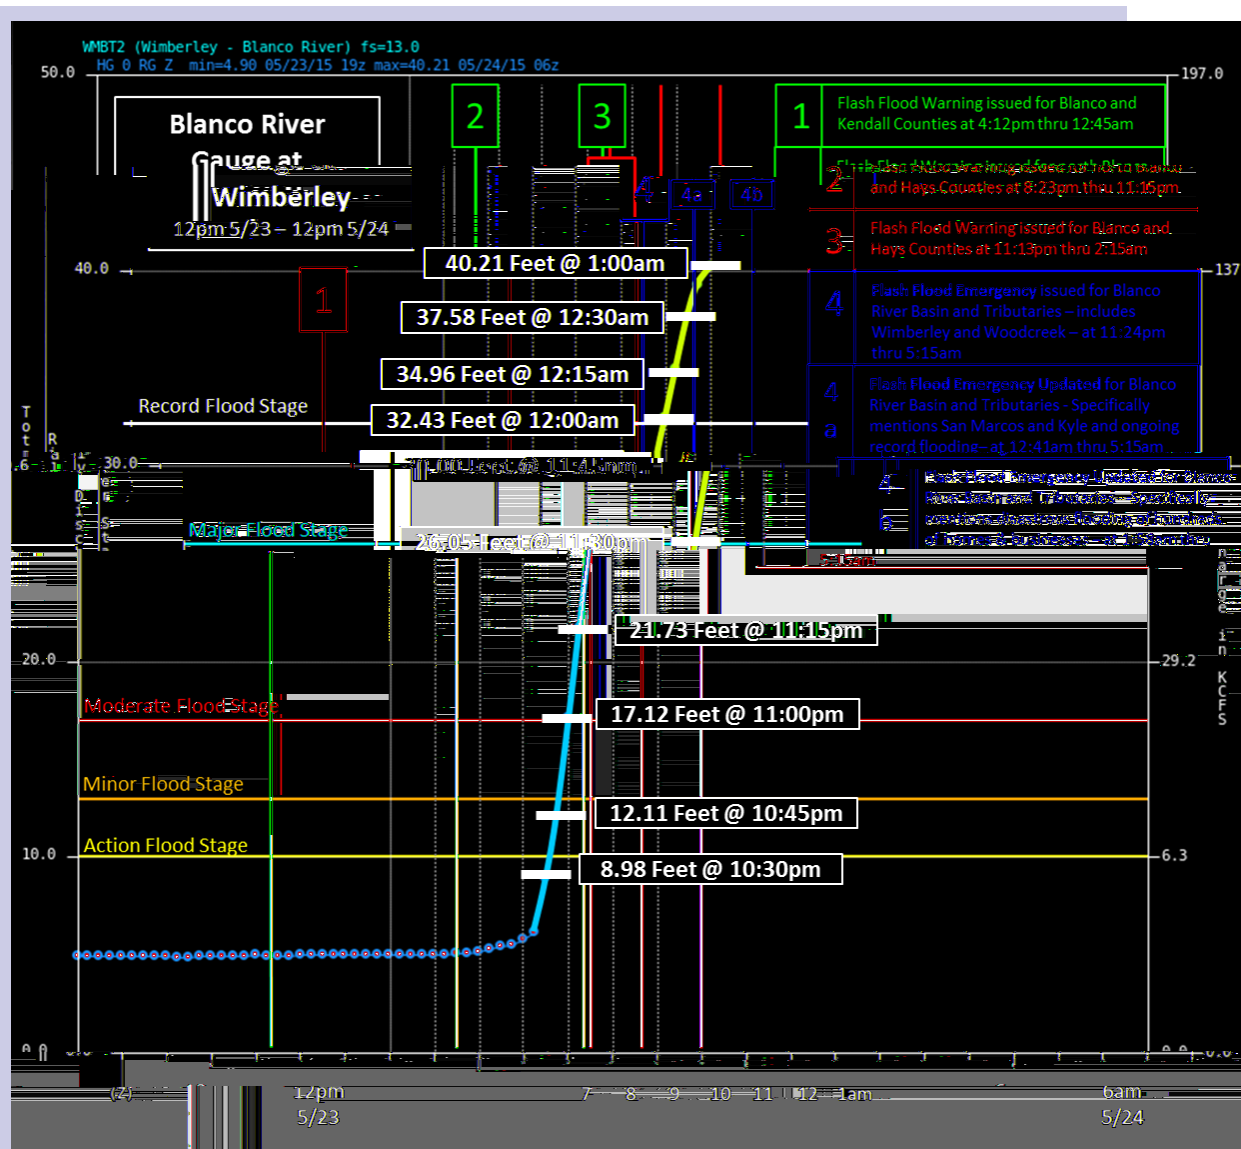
WMBT2 (Wimberley - Blanco River) fs=13.0
HG 0 RG Z min=4.90 05/23/15 19z max=40.21 05/24/15 06z

50.0
197.0

Blanco River Gauge at Wimberley
12pm 5/23 – 12pm 5/24

2
3
1
Flash Flood Warning issued for Blanco and Kendall Counties at 4:12pm thru 12:45am

4
4a
4b
2
Flash Flood Warning issued for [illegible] and Hays Counties at 8:23pm thru 11:15pm

3
Flash Flood Warning issued for Blanco and Hays Counties at 11:13pm thru 2:15am

40.0
137

1

40.21 Feet @ 1:00am

4
Flash Flood Emergency issued for Blanco River Basin and Tributaries – includes Wimberley and Woodcreek – at 11:24pm thru 5:15am

37.58 Feet @ 12:30am

34.96 Feet @ 12:15am

4a
Flash Flood Emergency Updated for Blanco River Basin and Tributaries - Specifically mentions San Marcos and Kyle and ongoing record flooding– at 12:41am thru 5:15am

Record Flood Stage

32.43 Feet @ 12:00am

30.0

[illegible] Feet @ 11:45pm

4b
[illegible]

Major Flood Stage

26.05 Feet @ 11:30pm

21.73 Feet @ 11:15pm

20.0
29.2

Moderate Flood Stage

17.12 Feet @ 11:00pm

Minor Flood Stage

12.11 Feet @ 10:45pm

Action Flood Stage

10.0
6.3

8.98 Feet @ 10:30pm

0.0
0.0

(Z)
12pm 5/23
7
8
9
10
11
12
1am
6am 5/24

Flow in KCFS